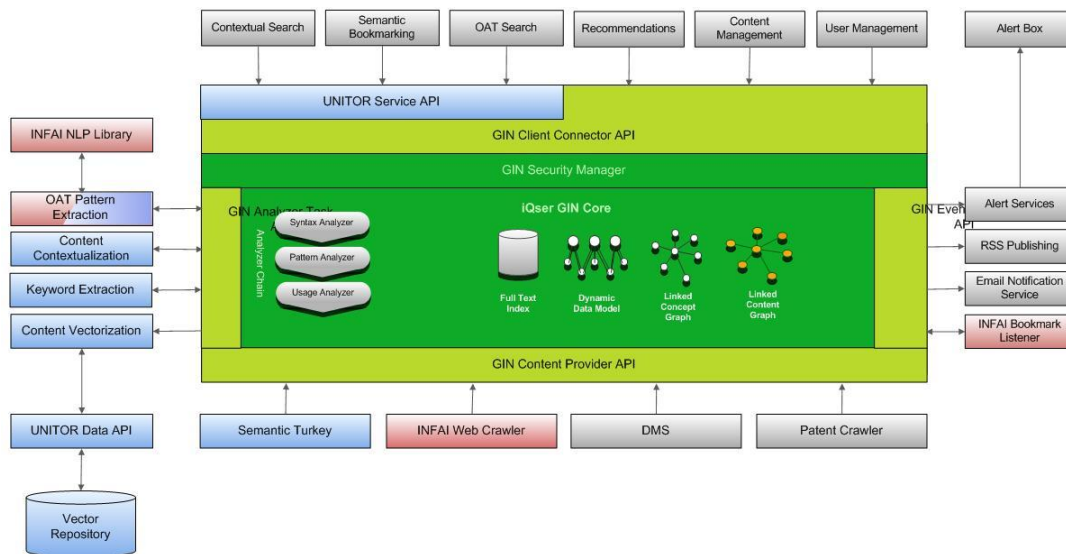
Contextual Search
Semantic Bookmarking
OAT Search
Recommendations
Content Management
User Management
Alert Box

UNITOR Service API
GIN Client Connector API
GIN Security Manager

INFAI NLP Library
OAT Pattern Extraction
Content Contextualization
Keyword Extraction
Content Vectorization

GIN Analyzer Task
Analyzer Chain
Syntax Analyzer
Pattern Analyzer
Usage Analyzer

iQser GIN Core
Full Text Index
Dynamic Data Model
Linked Concept Graph
Linked Content Graph

GIN Event API
Alert Services
RSS Publishing
Email Notification Service
INFAI Bookmark Listener

GIN Content Provider API

UNITOR Data API
Vector Repository
Semantic Turkey
INFAI Web Crawler
DMS
Patent Crawler